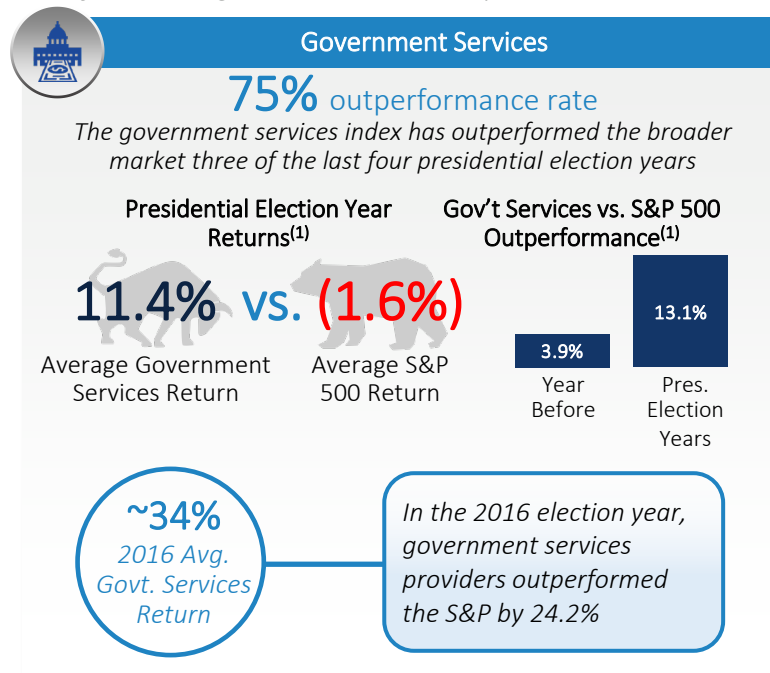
Government Services

75% outperformance rate

The government services index has outperformed the broader market three of the last four presidential election years

Presidential Election Year Returns$^{(1)}$

11.4% vs. (1.6%)

Average Government Services Return

Average S&P 500 Return

Gov't Services vs. S&P 500 Outperformance$^{(1)}$

3.9%

13.1%

Year Before

Pres. Election Years

~34%

2016 Avg. Govt. Services Return

In the 2016 election year, government services providers outperformed the S&P by 24.2%